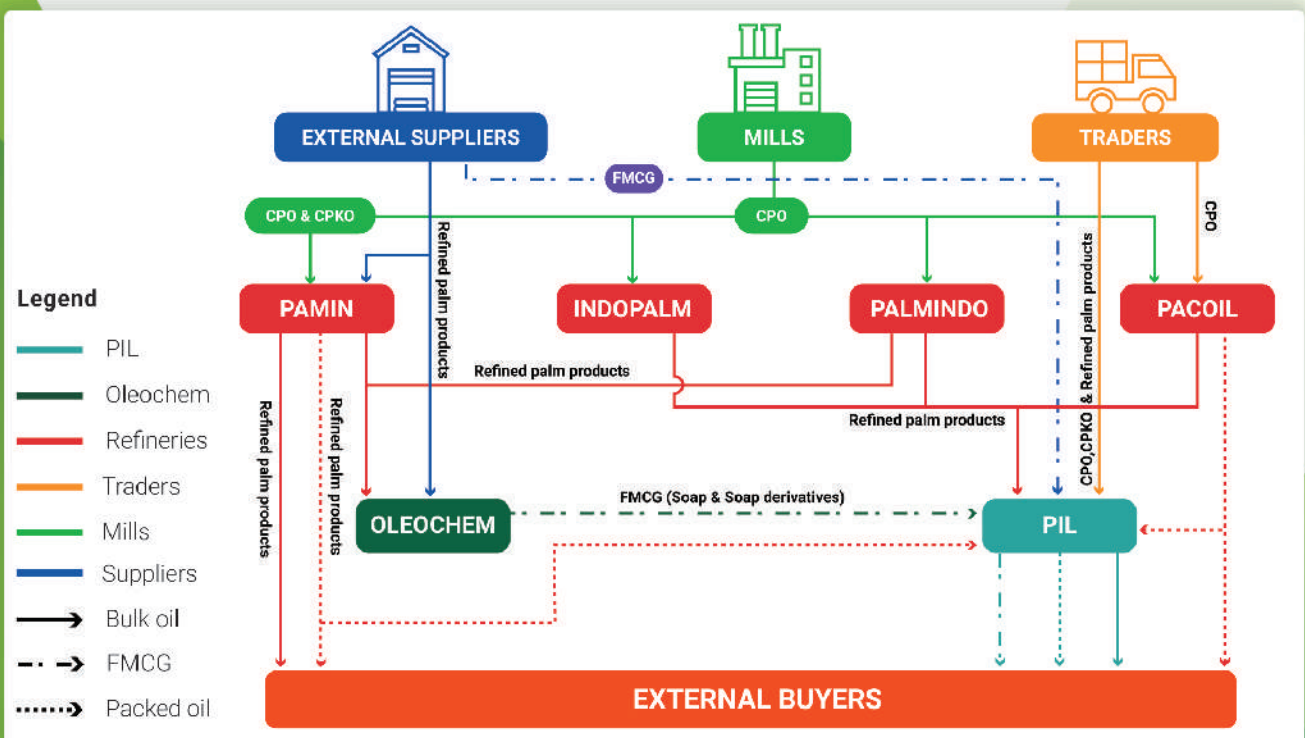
EXTERNAL SUPPLIERS

MILLS

TRADERS

FMCG

CPO & CPKO

CPO

CPO

Refined palm products

CPO,CPKO & Refined palm products

Legend

PIL

Oleochem

Refineries

Traders

Mills

Suppliers

Bulk oil

FMCG

Packed oil

PAMIN

INDOPALM

PALMINDO

PACOIL

Refined palm products

Refined palm products

Refined palm products

Refined palm products

OLEOCHEM

FMCG (Soap & Soap derivatives)

PIL

EXTERNAL BUYERS